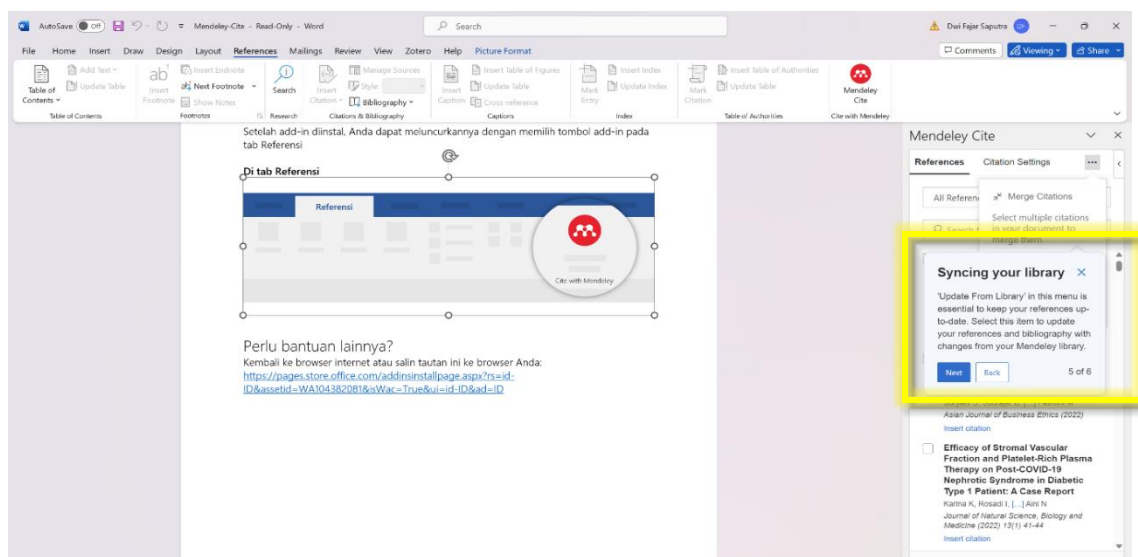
AutoSave Off Mendeley-Cite - Read-Only - Word Search Dwi Fajar Saputra

File Home Insert Draw Design Layout References Mailings Review View Zotero Help Picture Format

Comments Viewing Share

Table of Contents Add Text Update Table Insert Footnote Insert Endnote Next Footnote Show Notes Search Insert Citation Manage Sources Style: Bibliography Insert Caption Insert Table of Figures Update Table Cross-reference Mark Entry Insert Index Update Index Mark Citation Insert Table of Authorities Update Table Mendeley Cite

Table of Contents Footnotes Research Citations & Bibliography Captions Index Table of Authorities Cite with Mendeley

Setelah add-in diinstal, Anda dapat meluncurkannya dengan memilih tombol add-in pada tab Referensi

Di tab Referensi

Referensi

Cite with Mendeley

Perlu bantuan lainnya?

Kembali ke browser internet atau salin tautan ini ke browser Anda:
https://pages.store.office.com/addinsinstallpage.aspx?rs=id-ID&assetid=WA104382081&isWac=True&ui=id-ID&ad=ID

Mendeley Cite

References Citation Settings

All Referen

Merge Citations

Select multiple citations in your document to merge them.

Syncing your library

'Update From Library' in this menu is essential to keep your references up-to-date. Select this item to update your references and bibliography with changes from your Mendeley library.

Next Back 5 of 6

Asian Journal of Business Ethics (2022)

Insert citation

Efficacy of Stromal Vascular Fraction and Platelet-Rich Plasma Therapy on Post-COVID-19 Nephrotic Syndrome in Diabetic Type 1 Patient: A Case Report

Karina K, Rosadi I, [...] Aini N

Journal of Natural Science, Biology and Medicine (2022) 13(1) 41-44

Insert citation